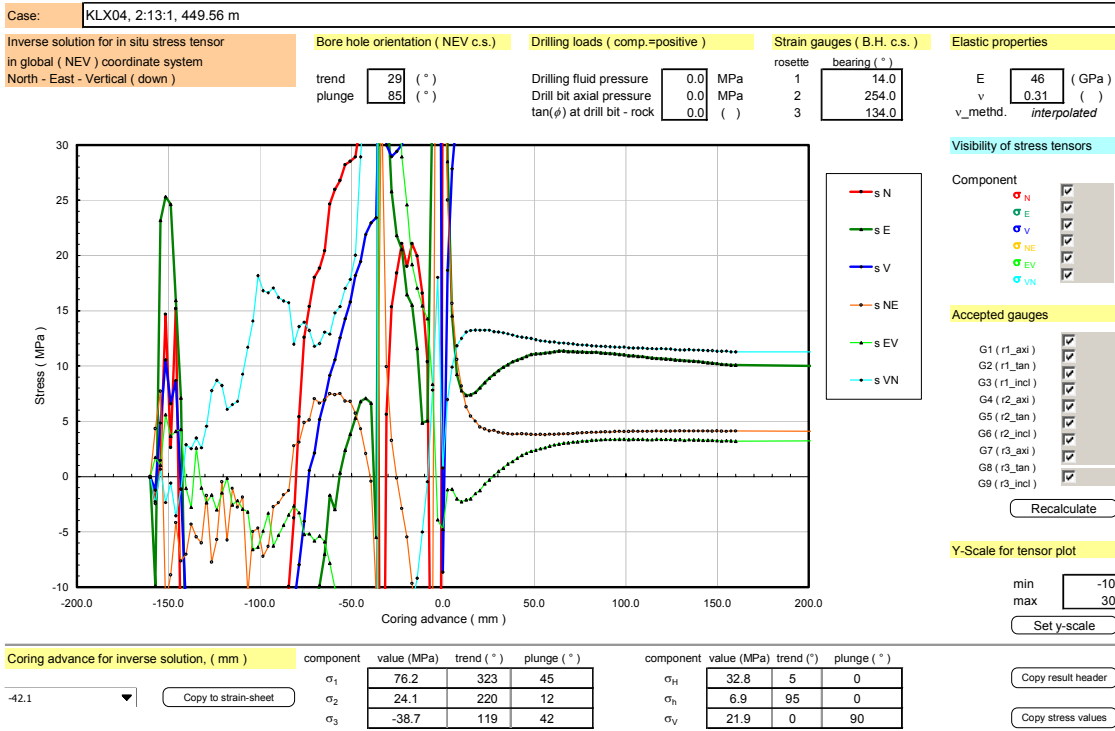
Case: KLX04, 2:13:1, 449.56 m

Inverse solution for in situ stress tensor in global ( NEV ) coordinate system North - East - Vertical ( down )

Bore hole orientation ( NEV c.s.)

trend 29 ( ° )
plunge 85 ( ° )

Drilling loads ( comp.=positive )

Drilling fluid pressure 0.0 MPa
Drill bit axial pressure 0.0 MPa
tan($\phi$) at drill bit - rock 0.0 ( )

Strain gauges ( B.H. c.s. )

| rosette | bearing ( ° ) |
|---|---|
| 1 | 14.0 |
| 2 | 254.0 |
| 3 | 134.0 |

Elastic properties

E 46 ( GPa )
ν 0.31 ( )
ν_methd. interpolated

30
25
20
15
10
5
0
-5
-10

Stress ( MPa )

-200.0 -150.0 -100.0 -50.0 0.0 50.0 100.0 150.0 200.0

Coring advance ( mm )

s N
s E
s V
s NE
s EV
s VN

Visibility of stress tensors

Component
$\sigma_N$
$\sigma_E$
$\sigma_V$
$\sigma_{NE}$
$\sigma_{EV}$
$\sigma_{VN}$

Accepted gauges

G1 ( r1_axi )
G2 ( r1_tan )
G3 ( r1_incl )
G4 ( r2_axi )
G5 ( r2_tan )
G6 ( r2_incl )
G7 ( r3_axi )
G8 ( r3_tan )
G9 ( r3_incl )

Recalculate

Y-Scale for tensor plot

min -10
max 30

Set y-scale

Coring advance for inverse solution, ( mm )

-42.1

Copy to strain-sheet

| component | value (MPa) | trend ( ° ) | plunge ( ° ) |
|---|---|---|---|
| $\sigma_1$ | 76.2 | 323 | 45 |
| $\sigma_2$ | 24.1 | 220 | 12 |
| $\sigma_3$ | -38.7 | 119 | 42 |

| component | value (MPa) | trend (°) | plunge ( ° ) |
|---|---|---|---|
| $\sigma_H$ | 32.8 | 5 | 0 |
| $\sigma_h$ | 6.9 | 95 | 0 |
| $\sigma_V$ | 21.9 | 0 | 90 |

Copy result header

Copy stress values